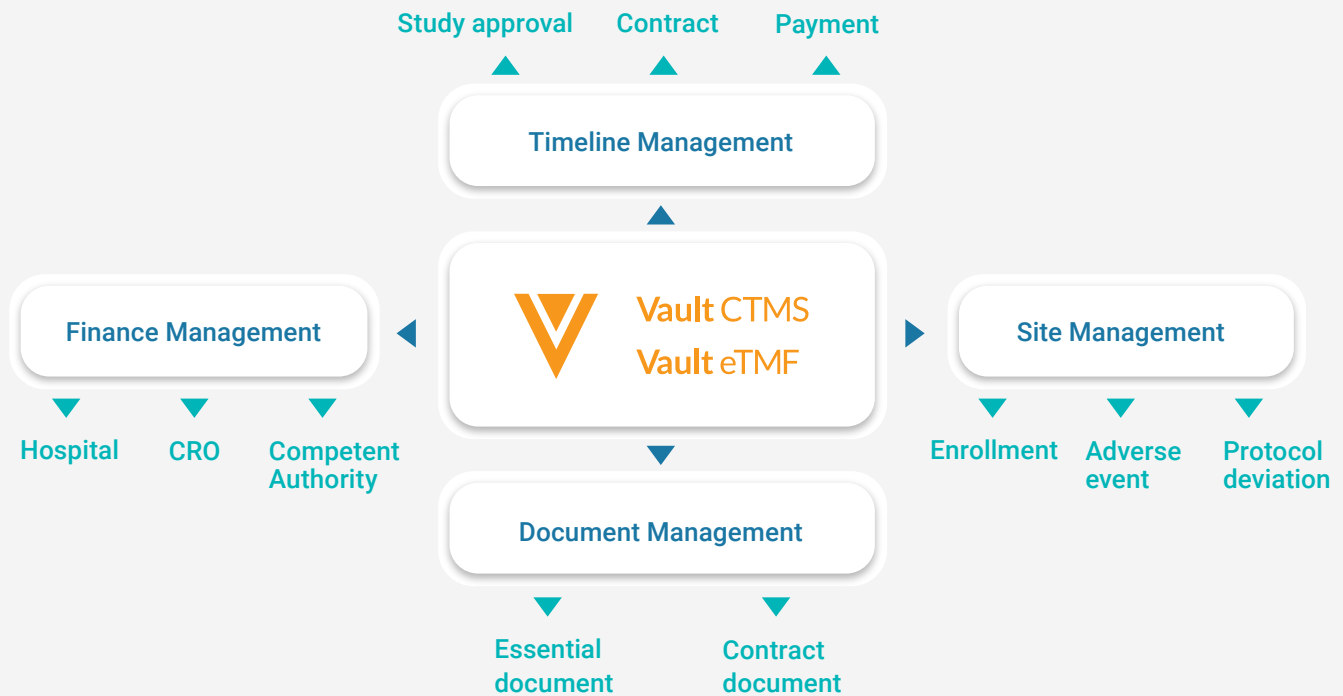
Study approval
Contract
Payment

Timeline Management

Finance Management

Vault CTMS
Vault eTMF

Site Management

Hospital
CRO
Competent Authority

Enrollment
Adverse event
Protocol deviation

Document Management

Essential document
Contract document